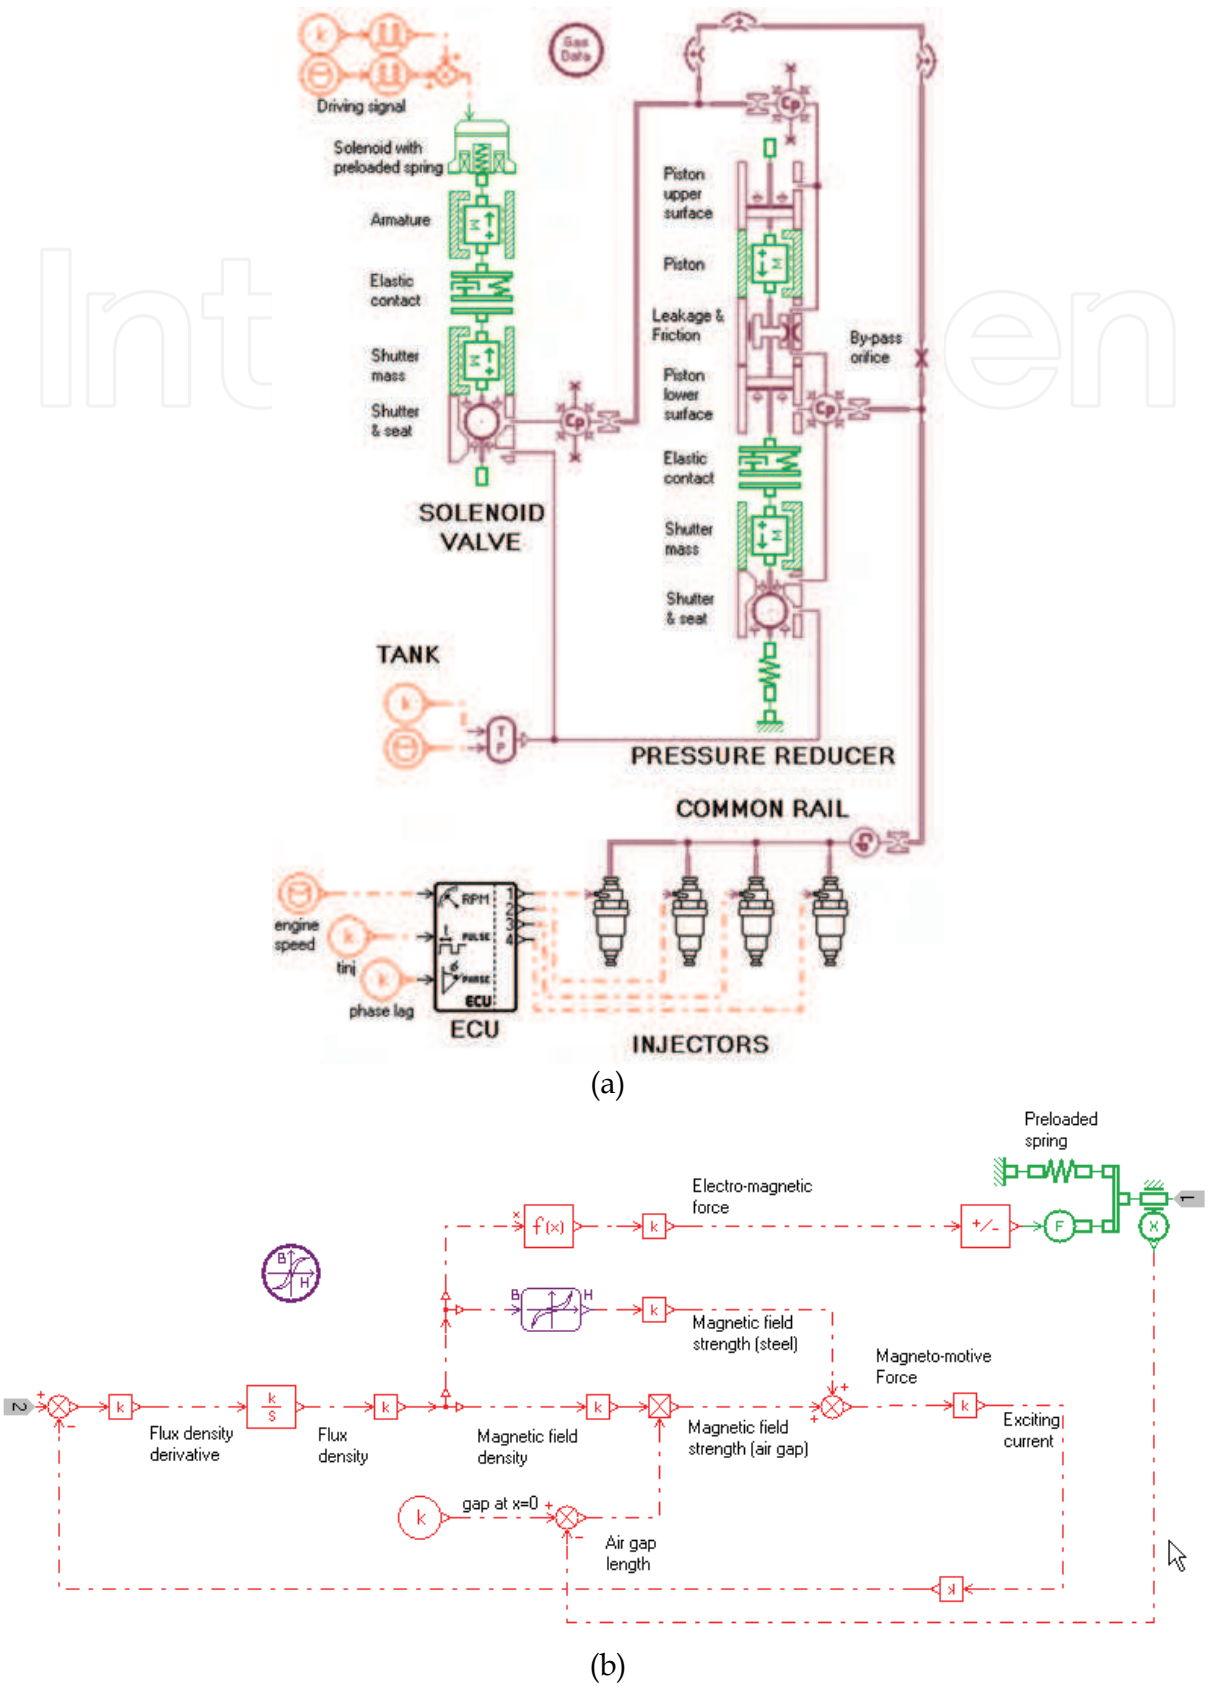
Gas Data

Driving signal

Solenoid with preloaded spring

Armature

Elastic contact

Shutter mass

Shutter & seat

SOLENOID VALVE

Piston upper surface

Piston

Leakage & Friction

Piston lower surface

Elastic contact

Shutter mass

Shutter & seat

By-pass orifice

TANK

PRESSURE REDUCER

COMMON RAIL

engine speed

tinj

phase lag

RPM

PULSE

PULSE

ECU

ECU

1 2 3 4

INJECTORS

(a)

Preloaded spring

Electro-magnetic force

f(x)

k

+/-

F

1

B H

k

Magnetic field strength (steel)

Magneto-motive Force

2

k

Flux density derivative

$\frac{k}{s}$

Flux density

k

Magnetic field density

k

Magnetic field strength (air gap)

k

Exciting current

k

gap at x=0

Air gap length

k

(b)